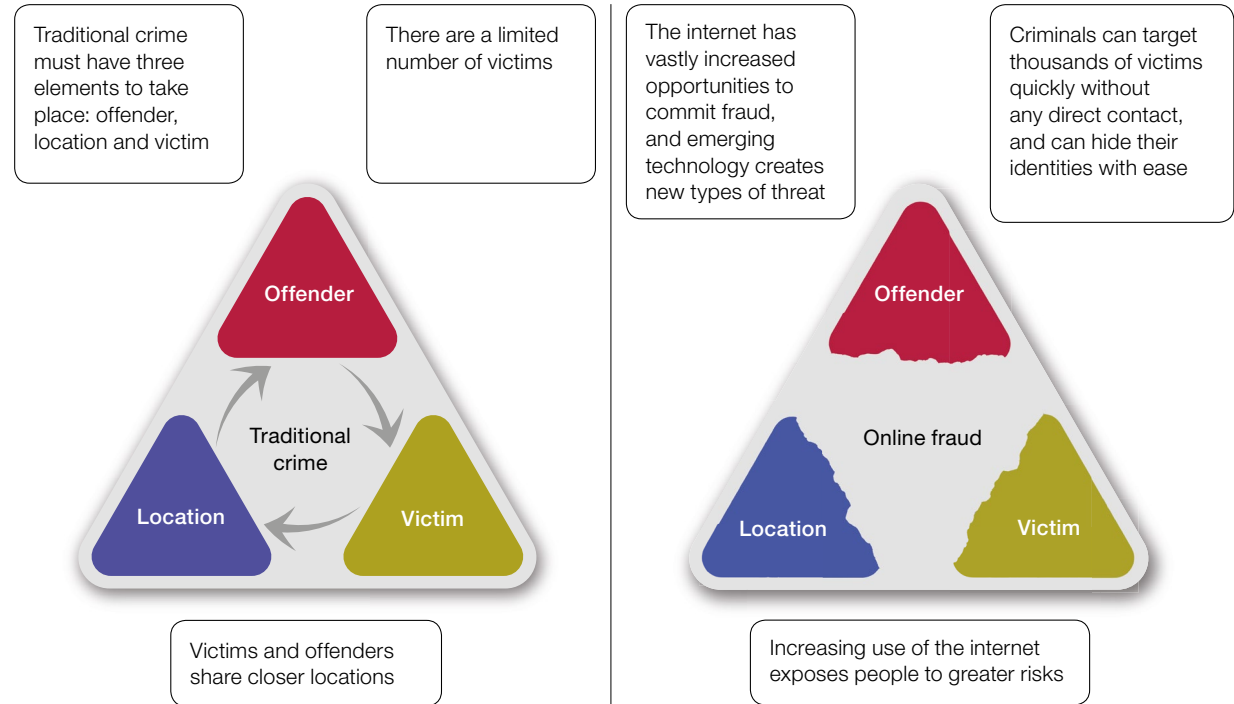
Traditional crime must have three elements to take place: offender, location and victim

There are a limited number of victims

Offender

Traditional crime

Location

Victim

Victims and offenders share closer locations

The internet has vastly increased opportunities to commit fraud, and emerging technology creates new types of threat

Criminals can target thousands of victims quickly without any direct contact, and can hide their identities with ease

Offender

Online fraud

Location

Victim

Increasing use of the internet exposes people to greater risks